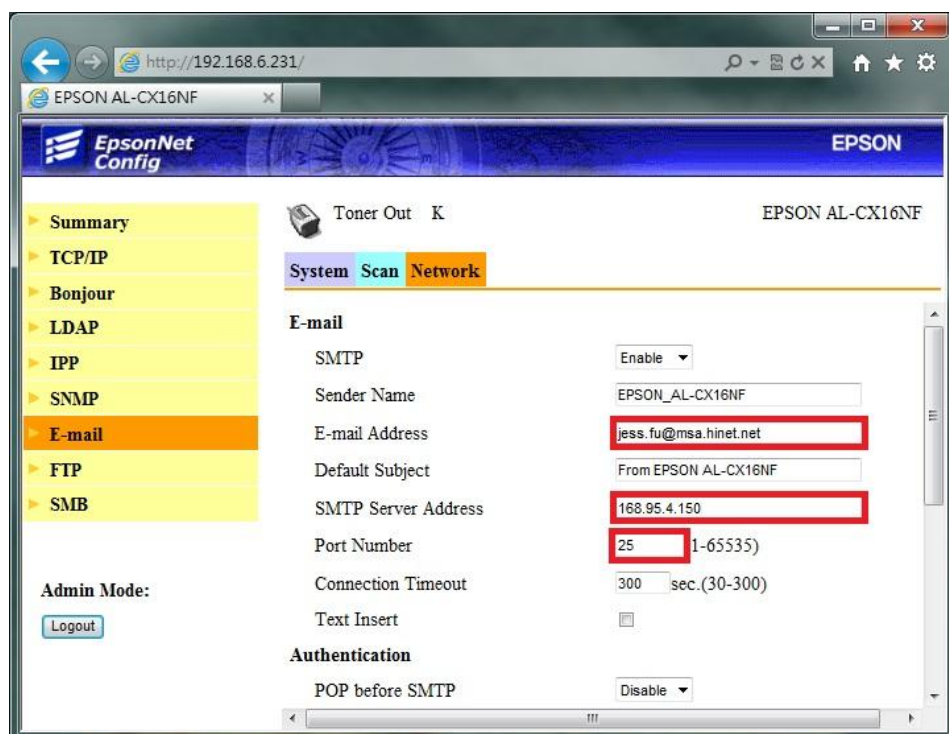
http://192.168.6.231/

EPSON AL-CX16NF

EpsonNet Config

EPSON

Summary
TCP/IP
Bonjour
LDAP
IPP
SNMP
E-mail
FTP
SMB

Admin Mode:
Logout

Toner Out K

EPSON AL-CX16NF

System Scan Network

E-mail

SMTP Enable
Sender Name EPSON_AL-CX16NF
E-mail Address jess.fu@msa.hinet.net
Default Subject From EPSON AL-CX16NF
SMTP Server Address 168.95.4.150
Port Number 25 1-65535)
Connection Timeout 300 sec.(30-300)
Text Insert

Authentication

POP before SMTP Disable